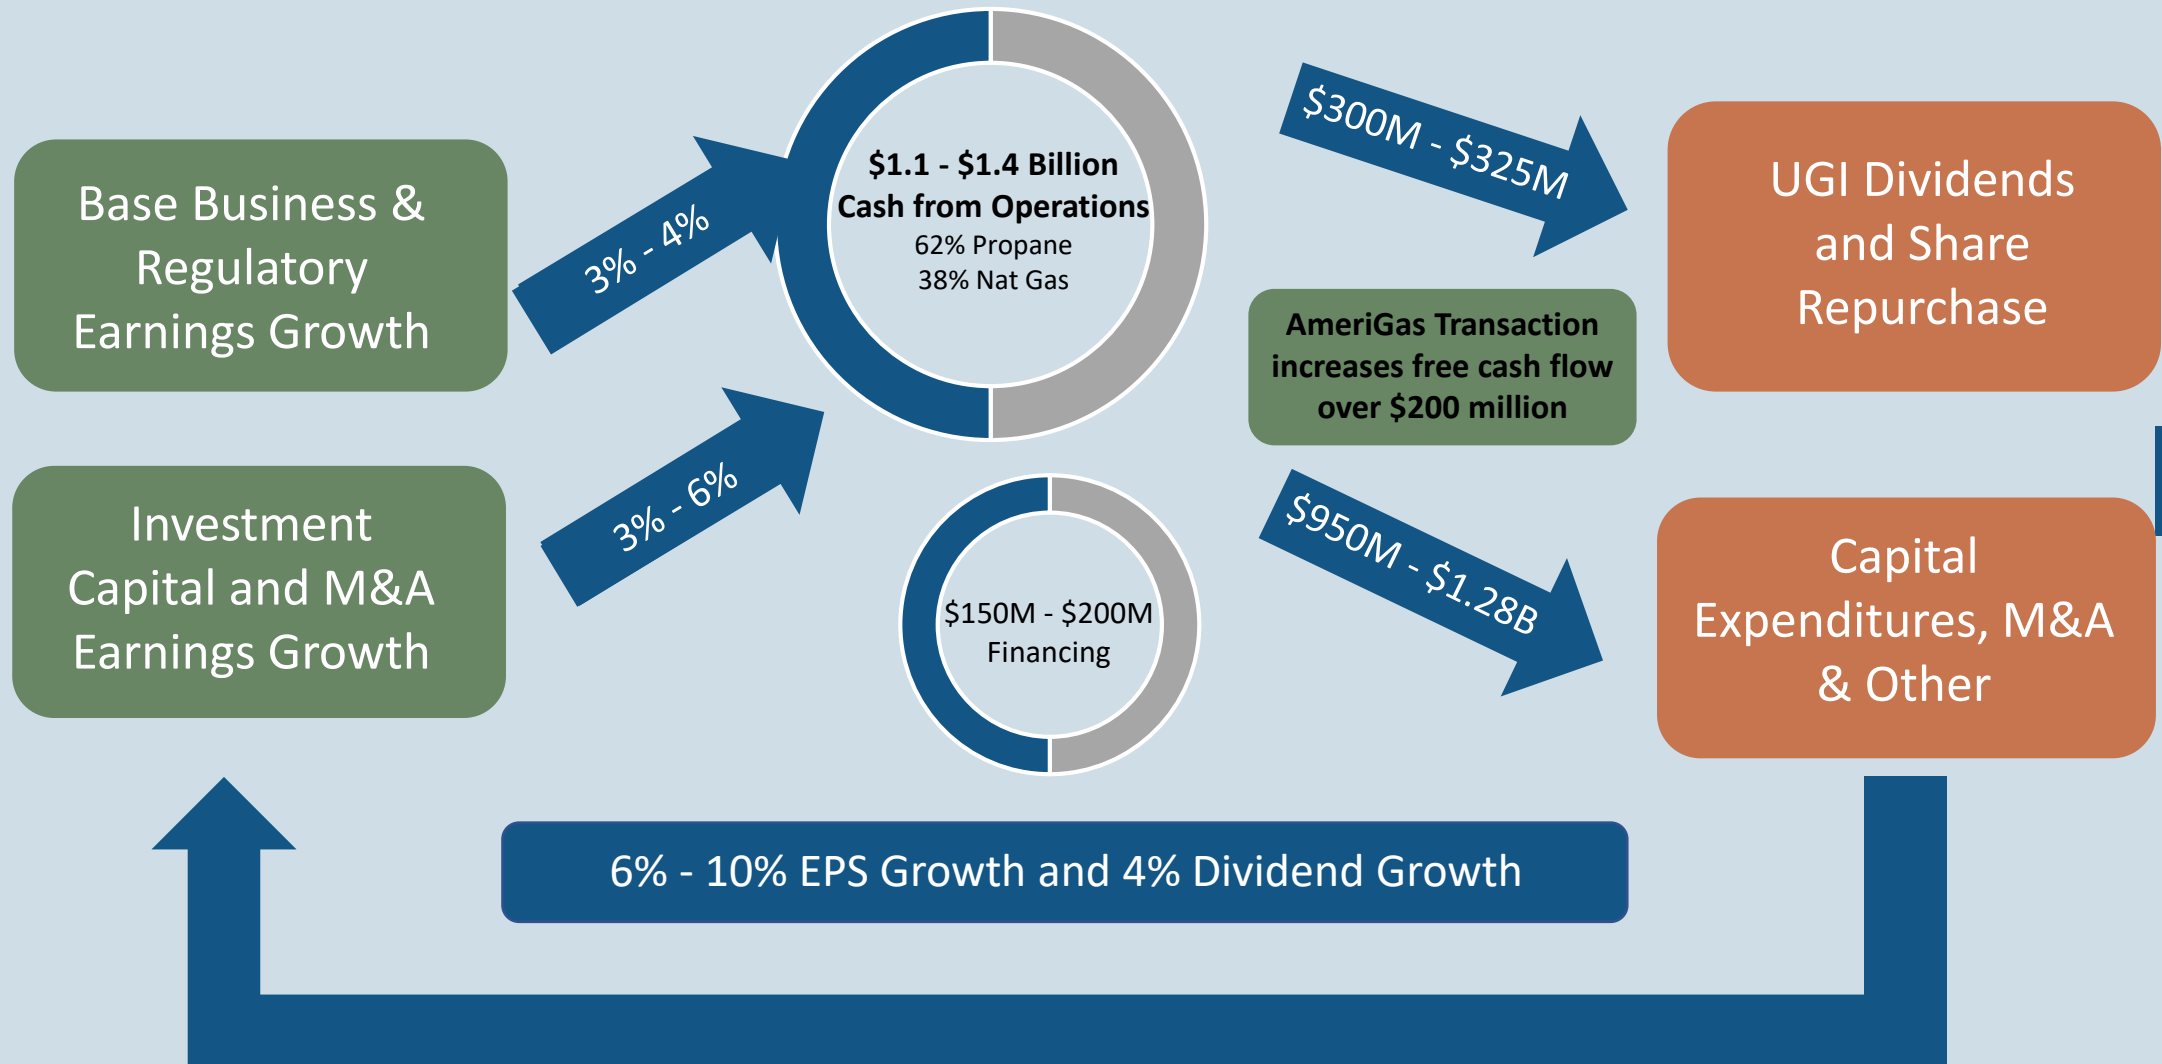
Base Business & Regulatory Earnings Growth

Investment Capital and M&A Earnings Growth

3% - 4%

3% - 6%

$1.1 - $1.4 Billion Cash from Operations
62% Propane
38% Nat Gas

$150M - $200M Financing

$300M - $325M

AmeriGas Transaction increases free cash flow over $200 million

$950M - $1.28B

UGI Dividends and Share Repurchase

Capital Expenditures, M&A & Other

6% - 10% EPS Growth and 4% Dividend Growth